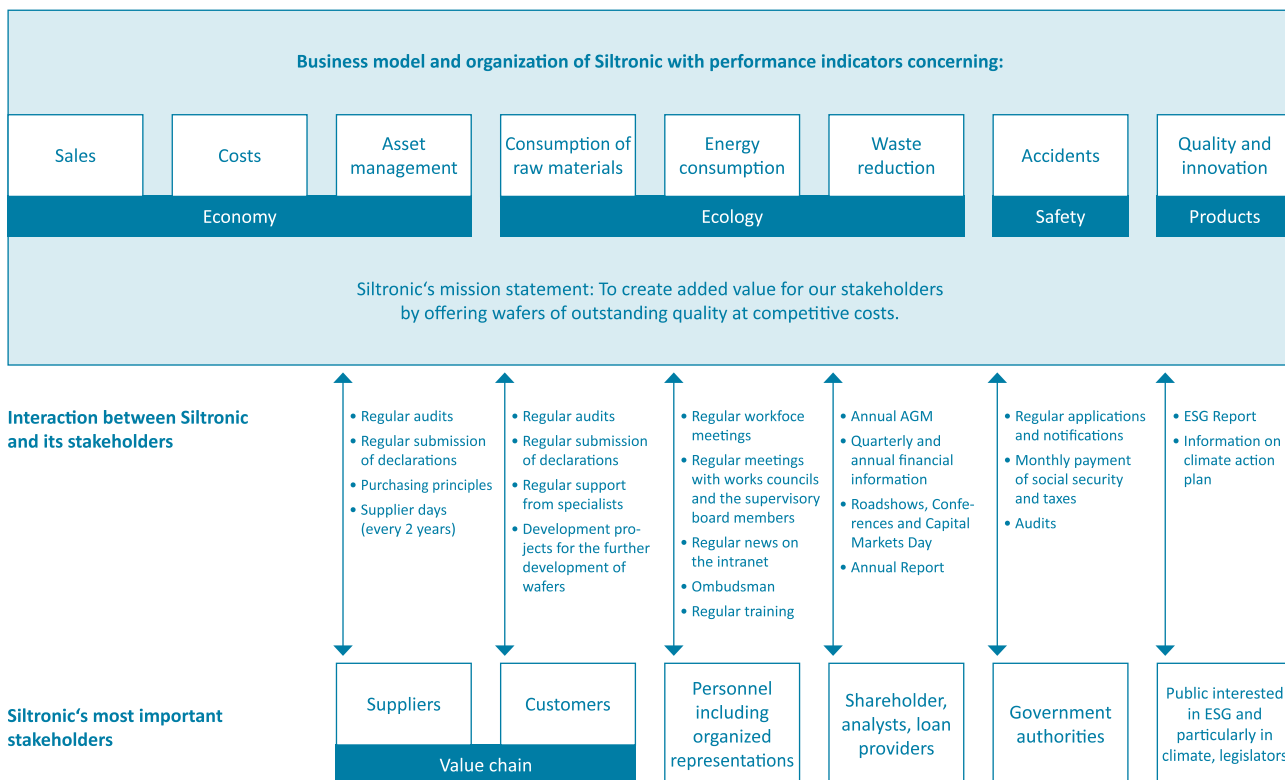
Business model and organization of Siltronic with performance indicators concerning:

| Sales | Costs | Asset management | Consumption of raw materials | Energy consumption | Waste reduction | Accidents | Quality and innovation |
|---|---|---|---|---|---|---|---|
| Economy | | | Ecology | | | Safety | Products |

Siltronic's mission statement: To create added value for our stakeholders by offering wafers of outstanding quality at competitive costs.

Interaction between Siltronic and its stakeholders

• Regular audits
• Regular submission of declarations
• Purchasing principles
• Supplier days (every 2 years)

• Regular audits
• Regular submission of declarations
• Regular support from specialists
• Development projects for the further development of wafers

• Regular workfoce meetings
• Regular meetings with works councils and the supervisory board members
• Regular news on the intranet
• Ombudsman
• Regular training

• Annual AGM
• Quarterly and annual financial information
• Roadshows, Conferences and Capital Markets Day
• Annual Report

• Regular applications and notifications
• Monthly payment of social security and taxes
• Audits

• ESG Report
• Information on climate action plan

Siltronic's most important stakeholders

Suppliers
Customers
Value chain
Personnel including organized representations
Shareholder, analysts, loan providers
Government authorities
Public interested in ESG and particularly in climate, legislators